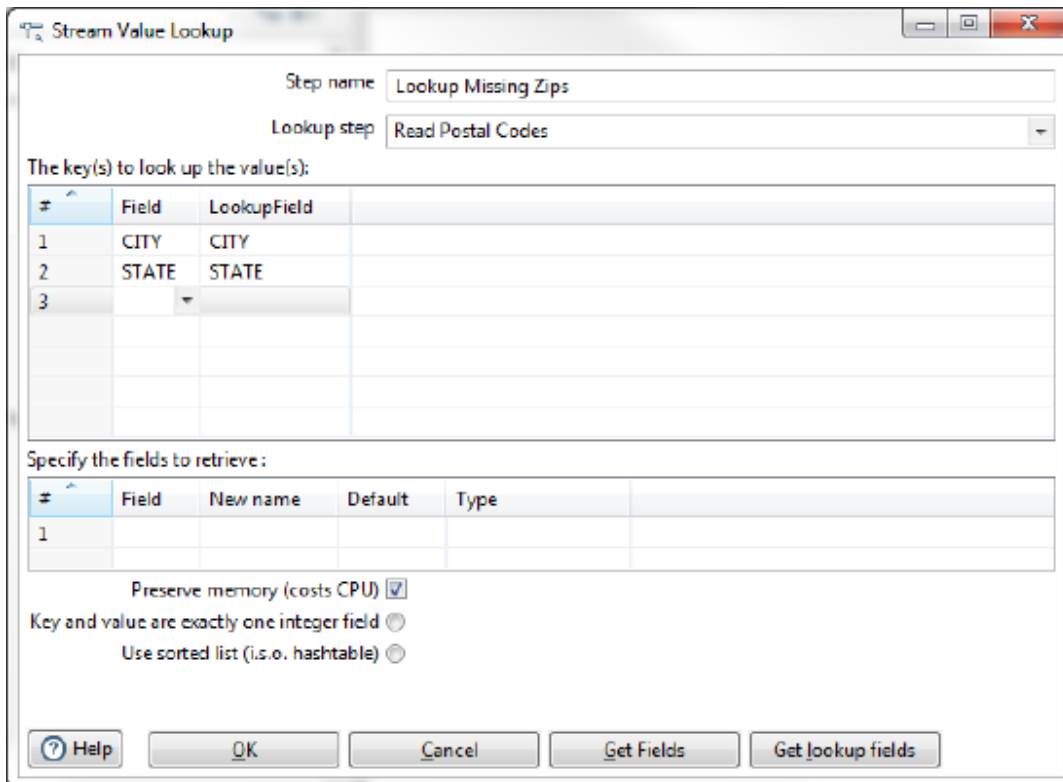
Stream Value Lookup

Step name Lookup Missing Zips

Lookup step Read Postal Codes

The key(s) to look up the value(s):

| # | Field | LookupField |
|---|---|---|
| 1 | CITY | CITY |
| 2 | STATE | STATE |
| 3 | | |

Specify the fields to retrieve :

| # | Field | New name | Default | Type |
|---|---|---|---|---|
| 1 | | | | |

Preserve memory (costs CPU)
Key and value are exactly one integer field
Use sorted list (i.s.o. hashtable)

Help OK Cancel Get Fields Get lookup fields